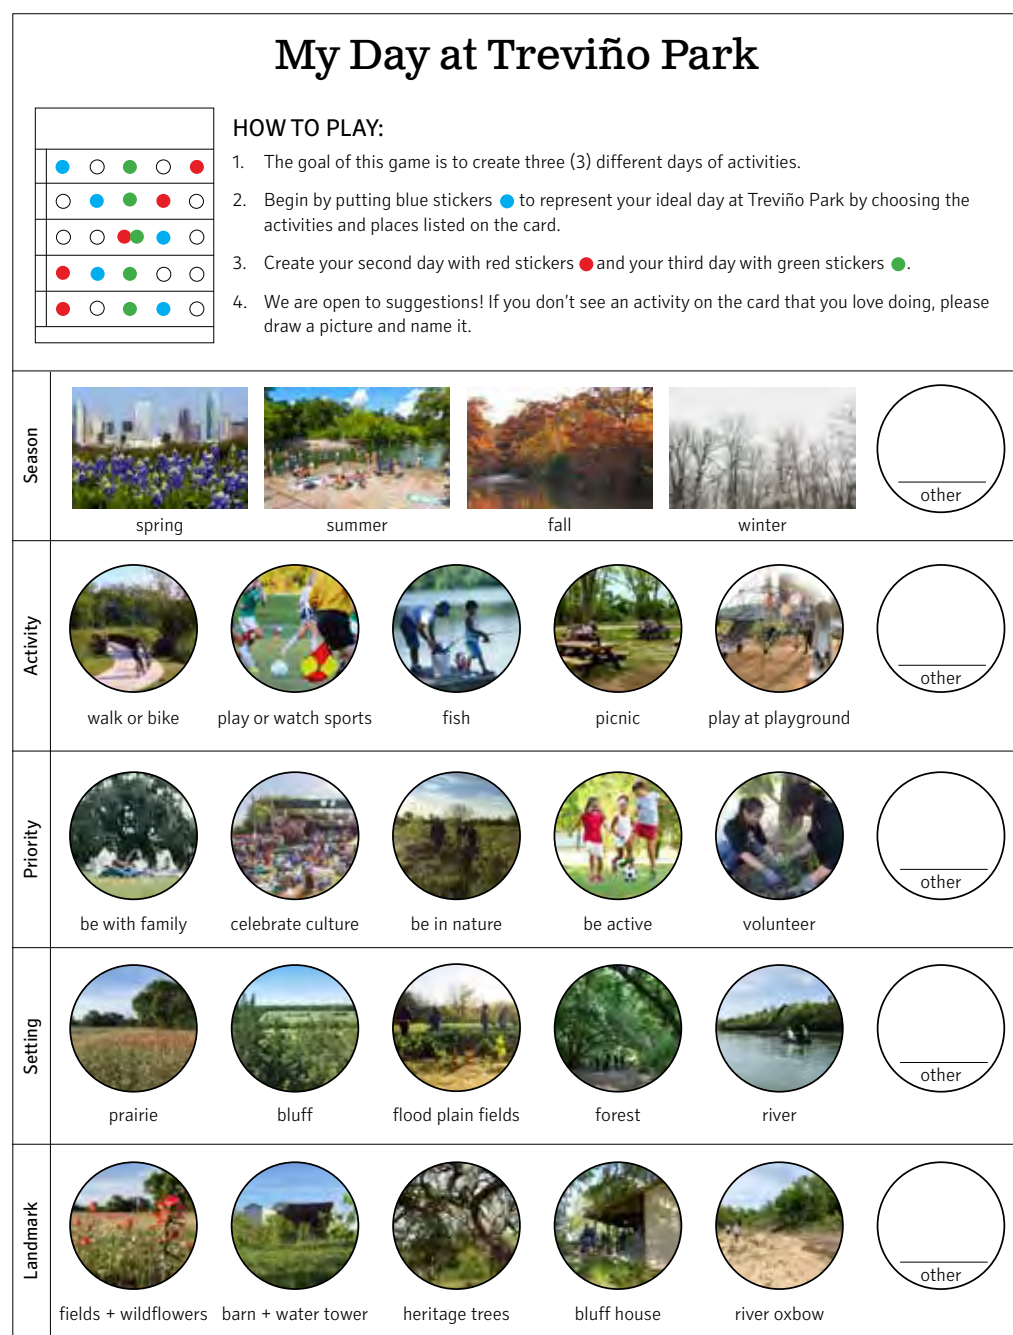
My Day at Treviño Park

HOW TO PLAY:

1. The goal of this game is to create three (3) different days of activities.

2. Begin by putting blue stickers to represent your ideal day at Treviño Park by choosing the activities and places listed on the card.

3. Create your second day with red stickers and your third day with green stickers.

4. We are open to suggestions! If you don't see an activity on the card that you love doing, please draw a picture and name it.

Season
spring
summer
fall
winter
other

Activity
walk or bike
play or watch sports
fish
picnic
play at playground
other

Priority
be with family
celebrate culture
be in nature
be active
volunteer
other

Setting
prairie
bluff
flood plain fields
forest
river
other

Landmark
fields + wildflowers
barn + water tower
heritage trees
bluff house
river oxbow
other